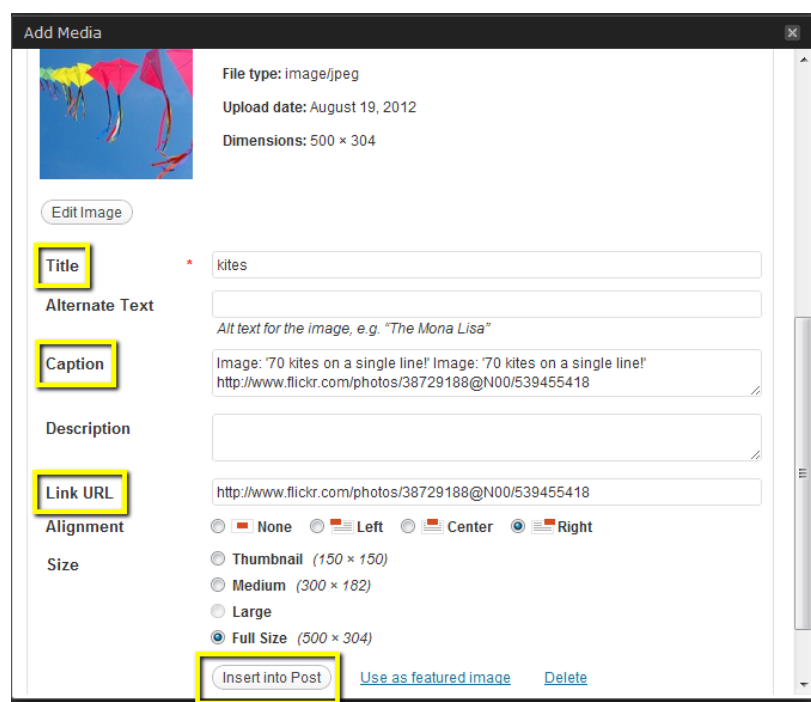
Add Media

File type: image/jpeg

Upload date: August 19, 2012

Dimensions: 500 × 304

Edit Image

Title *
kites

Alternate Text
Alt text for the image, e.g. “The Mona Lisa”

Caption
Image: '70 kites on a single line!' Image: '70 kites on a single line!' http://www.flickr.com/photos/38729188@N00/539455418

Description

Link URL
http://www.flickr.com/photos/38729188@N00/539455418

Alignment
None Left Center Right

Size
Thumbnail (150 × 150)
Medium (300 × 182)
Large
Full Size (500 × 304)

Insert into Post Use as featured image Delete